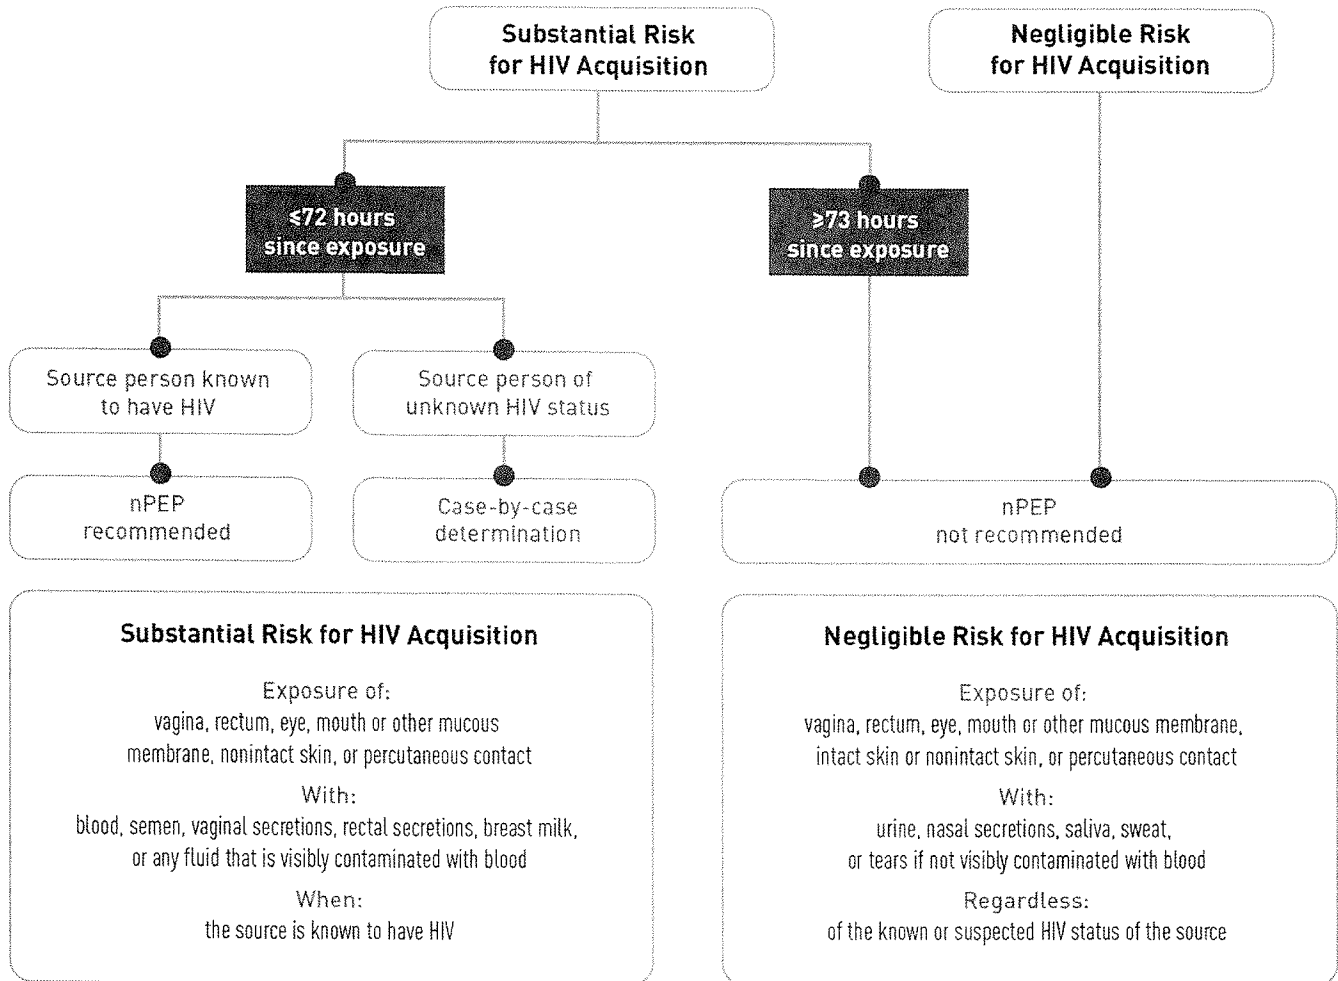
Substantial Risk for HIV Acquisition

Negligible Risk for HIV Acquisition

≤72 hours since exposure

≥73 hours since exposure

Source person known to have HIV

Source person of unknown HIV status

nPEP recommended

Case-by-case determination

nPEP not recommended

Substantial Risk for HIV Acquisition

Exposure of:
vagina, rectum, eye, mouth or other mucous membrane, nonintact skin, or percutaneous contact

With:
blood, semen, vaginal secretions, rectal secretions, breast milk, or any fluid that is visibly contaminated with blood

When:
the source is known to have HIV

Negligible Risk for HIV Acquisition

Exposure of:
vagina, rectum, eye, mouth or other mucous membrane, intact skin or nonintact skin, or percutaneous contact

With:
urine, nasal secretions, saliva, sweat, or tears if not visibly contaminated with blood

Regardless:
of the known or suspected HIV status of the source